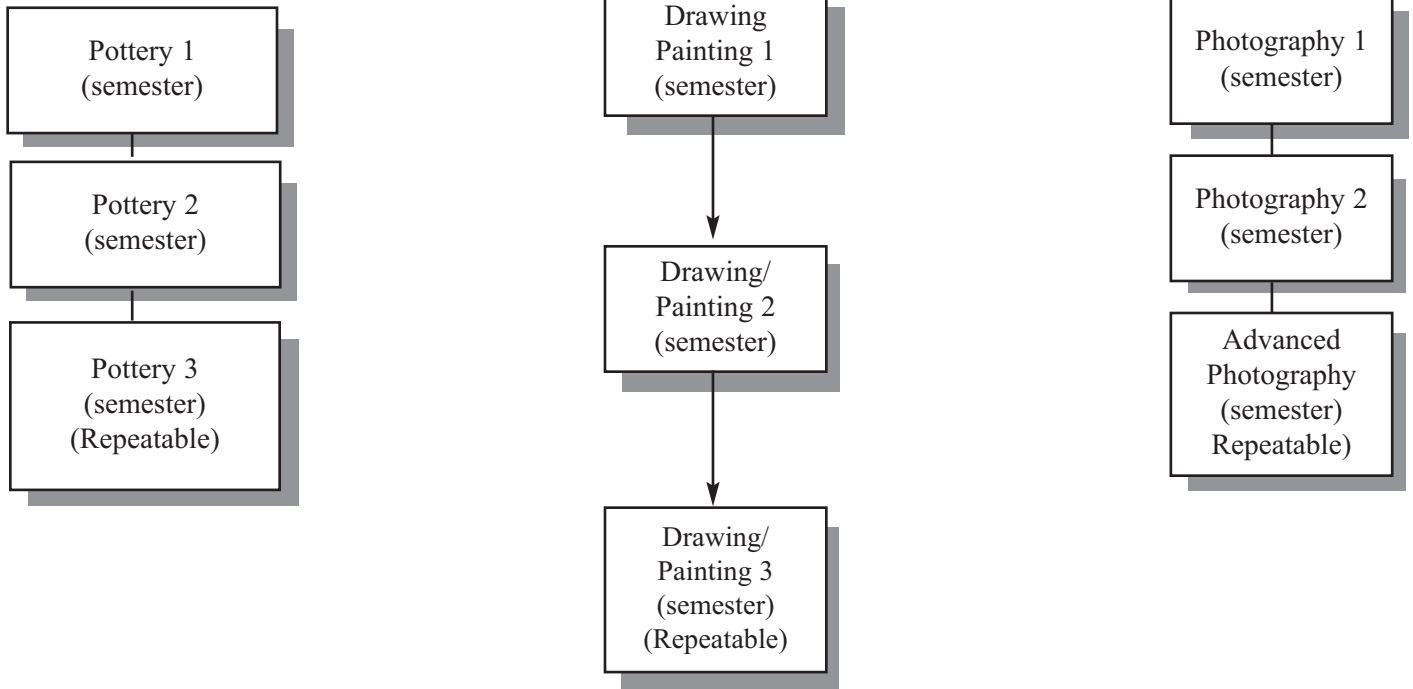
Pottery 1
(semester)

Pottery 2
(semester)

Pottery 3
(semester)
(Repeatable)

Drawing
Painting 1
(semester)

Drawing/
Painting 2
(semester)

Drawing/
Painting 3
(semester)
(Repeatable)

Photography 1
(semester)

Photography 2
(semester)

Advanced
Photography
(semester)
Repeatable)